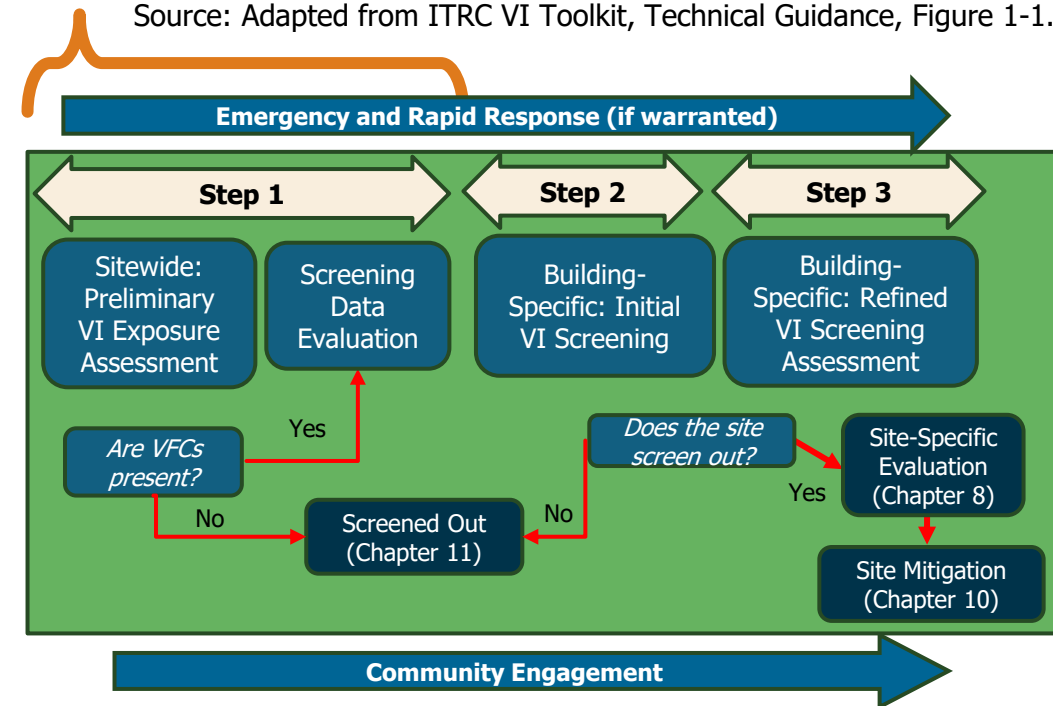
Source: Adapted from ITRC VI Toolkit, Technical Guidance, Figure 1-1.

Emergency and Rapid Response (if warranted)

Step 1

Step 2

Step 3

Sitewide: Preliminary VI Exposure Assessment

Screening Data Evaluation

Building-Specific: Initial VI Screening

Building-Specific: Refined VI Screening Assessment

Are VFCs present?

Yes

No

Screened Out (Chapter 11)

Does the site screen out?

No

Yes

Site-Specific Evaluation (Chapter 8)

Site Mitigation (Chapter 10)

Community Engagement